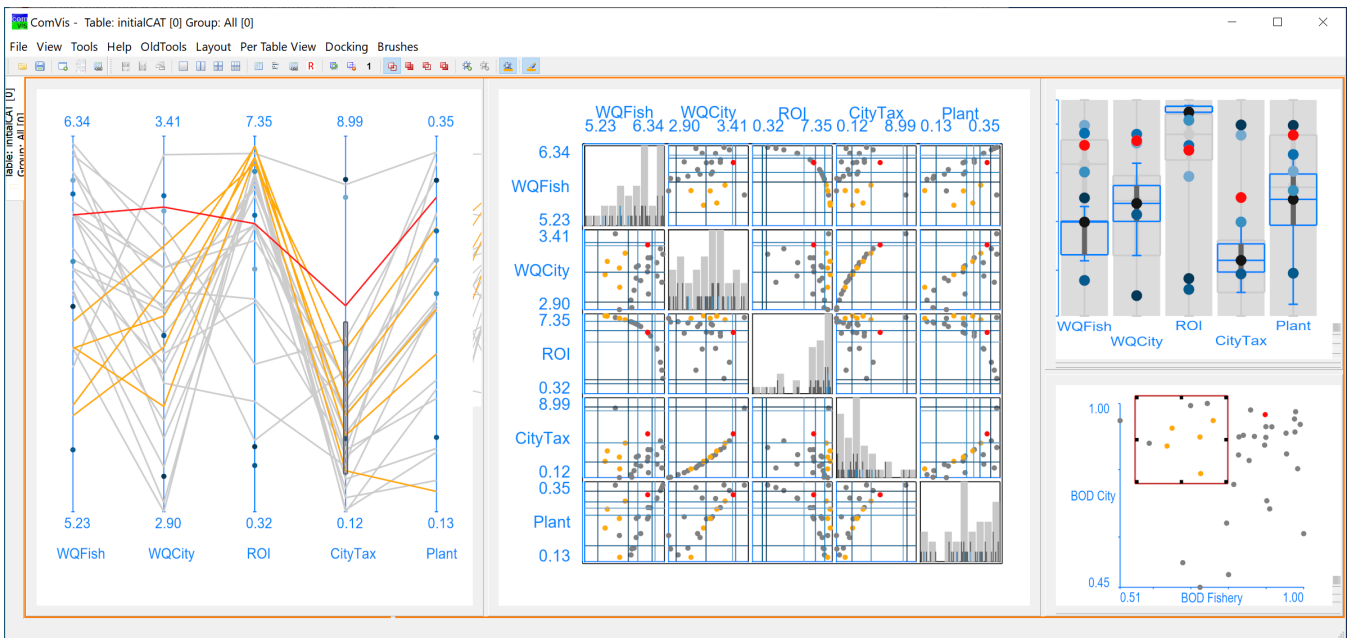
ComVis - Table: initialCAT [0] Group: All [0]

File View Tools Help OldTools Layout Per Table View Docking Brushes

R 1

Table: initialCAT [0] Group: All [0]

6.34 3.41 7.35 8.99 0.35

5.23 2.90 0.32 0.12 0.13

WQFish WQCity ROI CityTax Plant

WQFish 5.23 6.34
WQCity 2.90 3.41
ROI 0.32 7.35
CityTax 0.12 8.99
Plant 0.13 0.35

6.34
WQFish
5.23
3.41
WQCity
2.90
7.35
ROI
0.32
8.99
CityTax
0.12
0.35
Plant
0.13

WQFish WQCity ROI CityTax Plant

1.00
BOD City
0.45
0.51 BOD Fishery 1.00